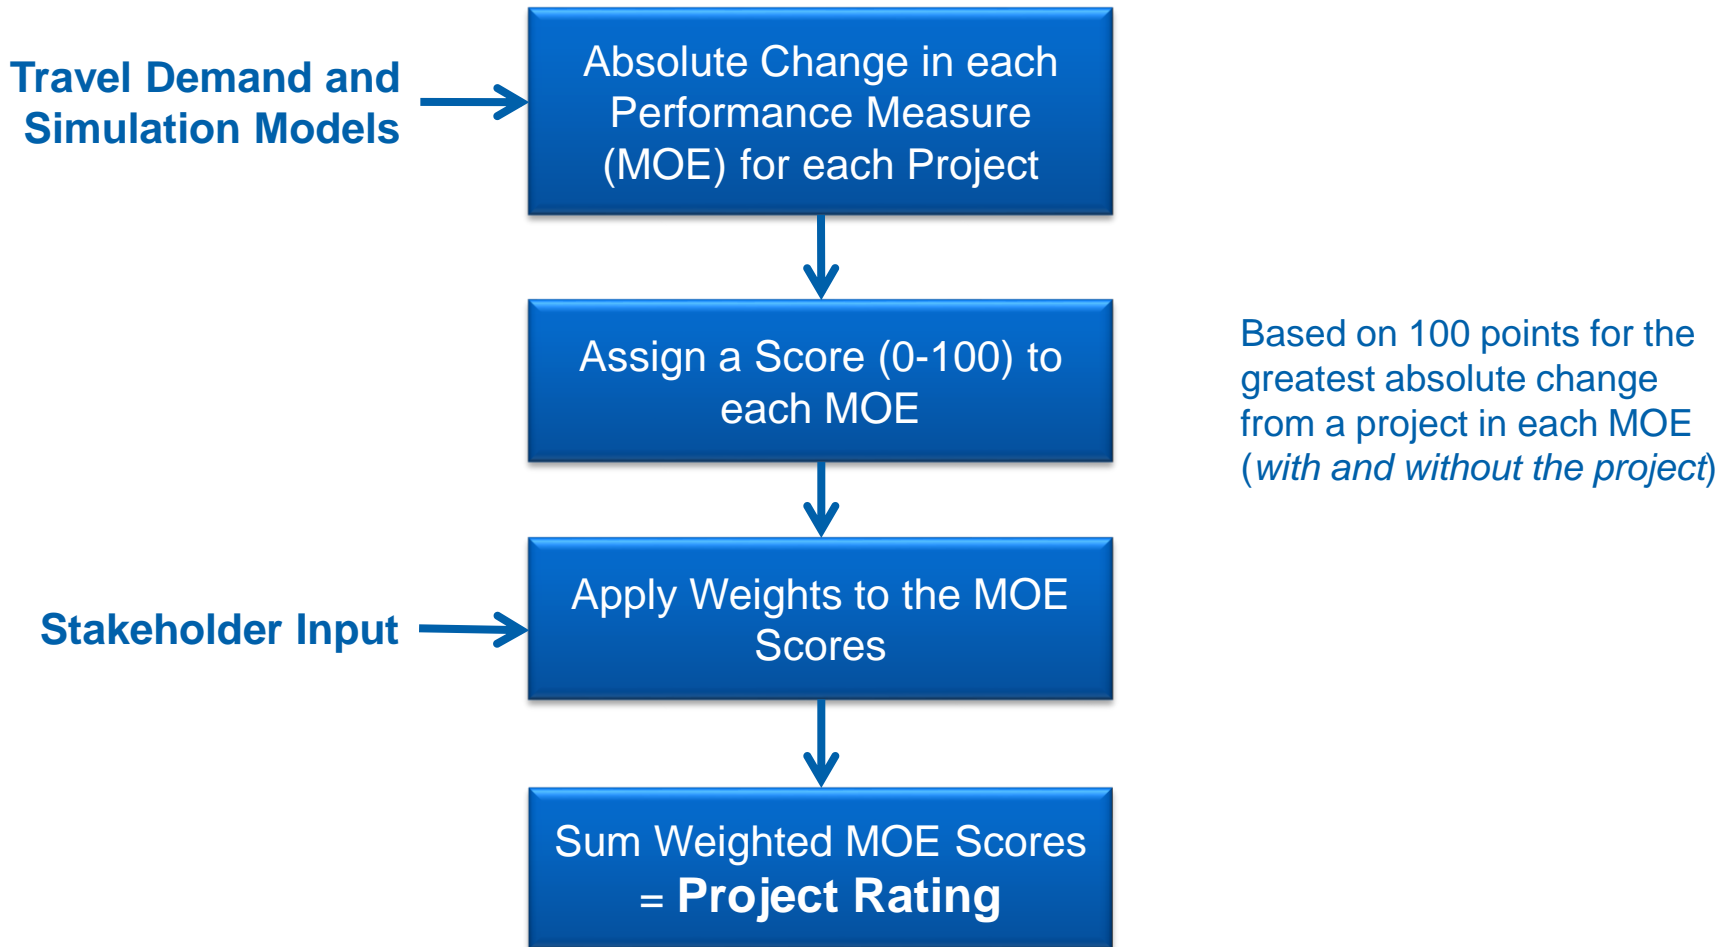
Travel Demand and Simulation Models

Absolute Change in each Performance Measure (MOE) for each Project

Assign a Score (0-100) to each MOE

Based on 100 points for the greatest absolute change from a project in each MOE (with and without the project)

Stakeholder Input

Apply Weights to the MOE Scores

Sum Weighted MOE Scores = Project Rating